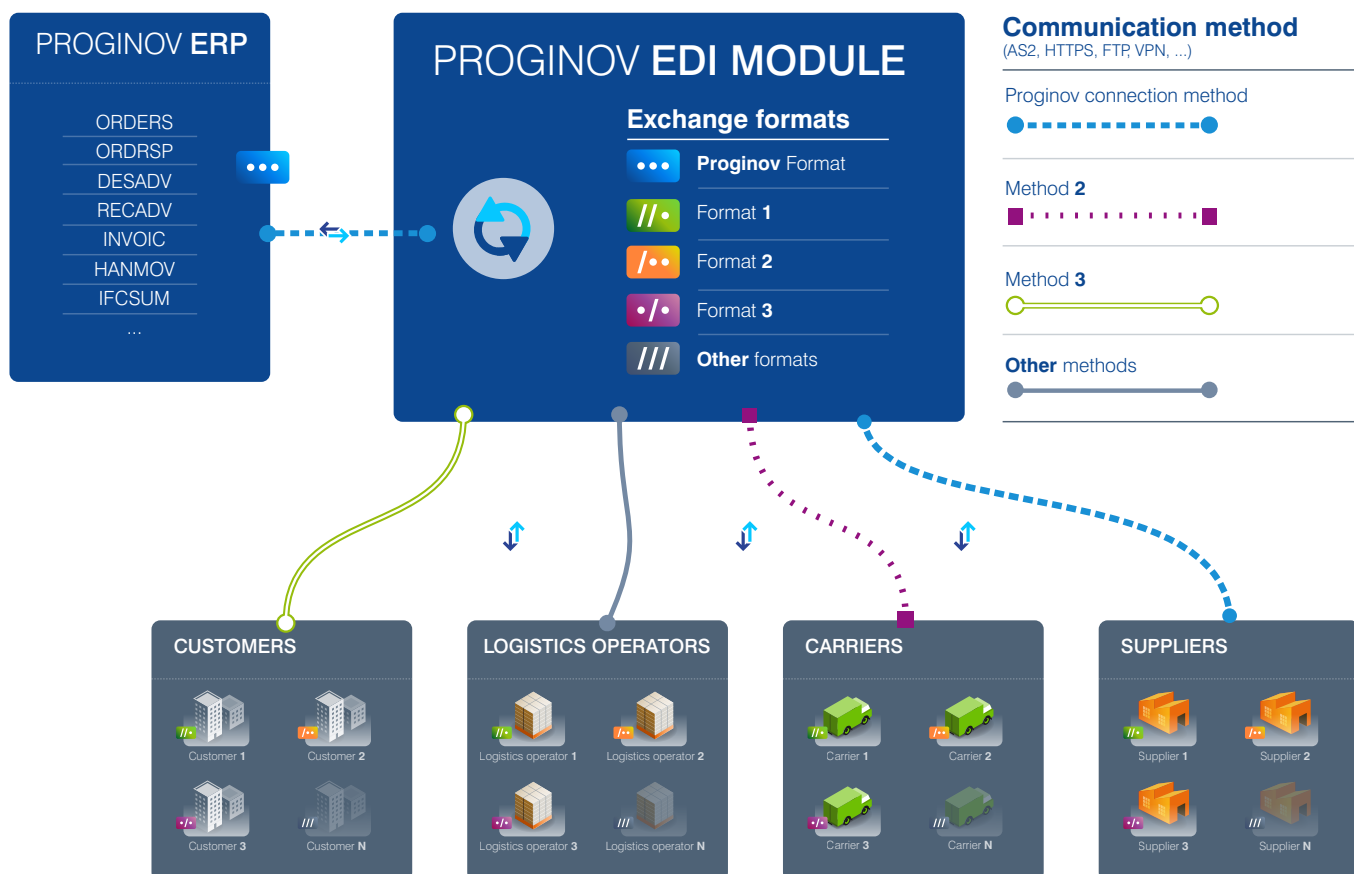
PROGINOV ERP

ORDERS
ORDRSP
DESADV
RECADV
INVOIC
HANMOV
IFCSUM
...

•••

PROGINOV EDI MODULE

Exchange formats

••• Proginov Format
//• Format 1
/•• Format 2
•/• Format 3
/// Other formats

Communication method
(AS2, HTTPS, FTP, VPN, ...)

Proginov connection method

Method 2

Method 3

Other methods

CUSTOMERS
//• Customer 1
/•• Customer 2
•/• Customer 3
/// Customer N

LOGISTICS OPERATORS
//• Logistics operator 1
/•• Logistics operator 2
•/• Logistics operator 3
/// Logistics operator N

CARRIERS
//• Carrier 1
/•• Carrier 2
•/• Carrier 3
/// Carrier N

SUPPLIERS
//• Supplier 1
/•• Supplier 2
•/• Supplier 3
/// Supplier N